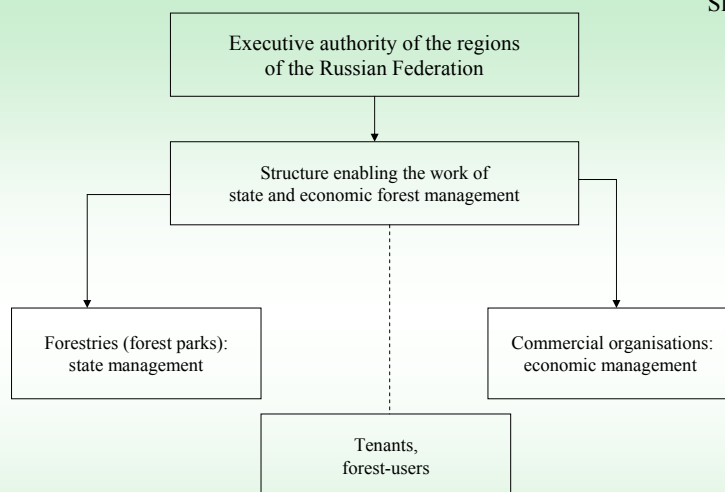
Sl

Executive authority of the regions of the Russian Federation

Structure enabling the work of state and economic forest management

Forestries (forest parks): state management

Commercial organisations: economic management

Tenants, forest-users